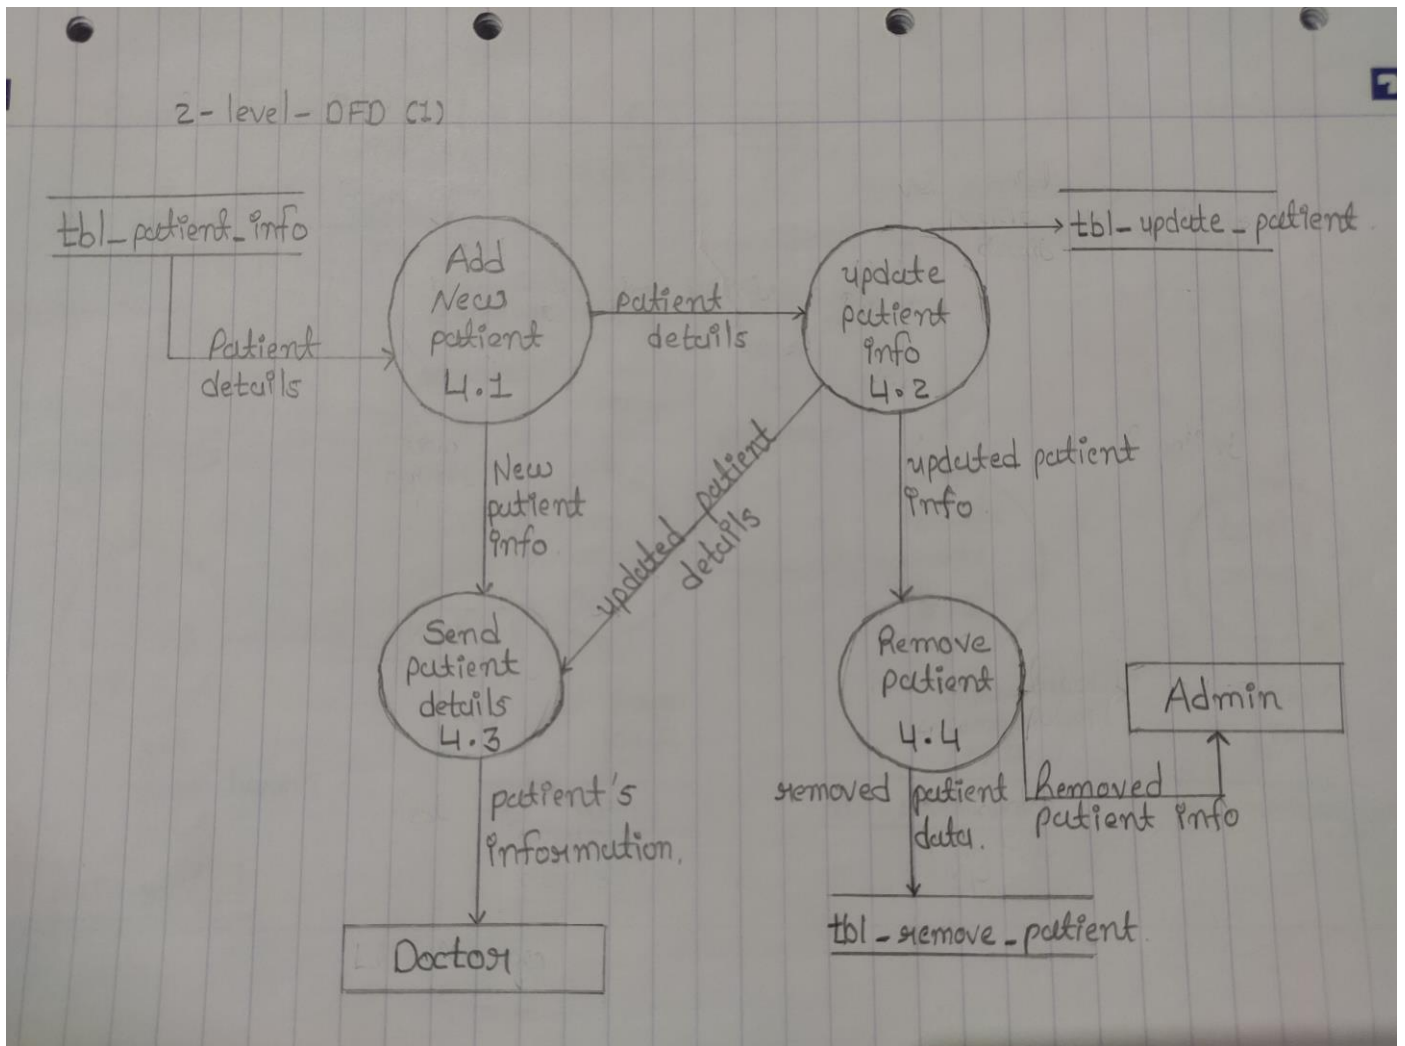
2- level- DFD (1)

tbl_patient_info

Patient details

Add New patient 4.1

patient details

update patient info 4.2

tbl_update_patient

New patient info

updated patient details

updated patient info

Send patient details 4.3

Remove patient 4.4

Admin

patient's information.

removed patient data.

Removed patient info

Doctor

tbl_remove_patient